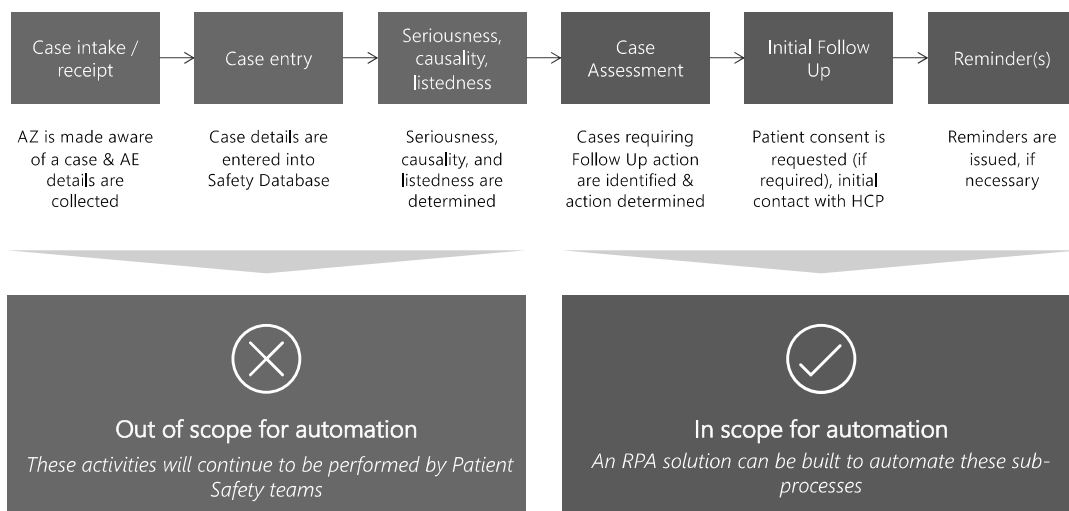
Case intake / receipt

Case entry

Seriousness, causality, listedness

Case Assessment

Initial Follow Up

Reminder(s)

AZ is made aware of a case & AE details are collected

Case details are entered into Safety Database

Seriousness, causality, and listedness are determined

Cases requiring Follow Up action are identified & action determined

Patient consent is requested (if required), initial contact with HCP

Reminders are issued, if necessary

Out of scope for automation

*These activities will continue to be performed by Patient Safety teams*

In scope for automation

*An RPA solution can be built to automate these sub-processes*